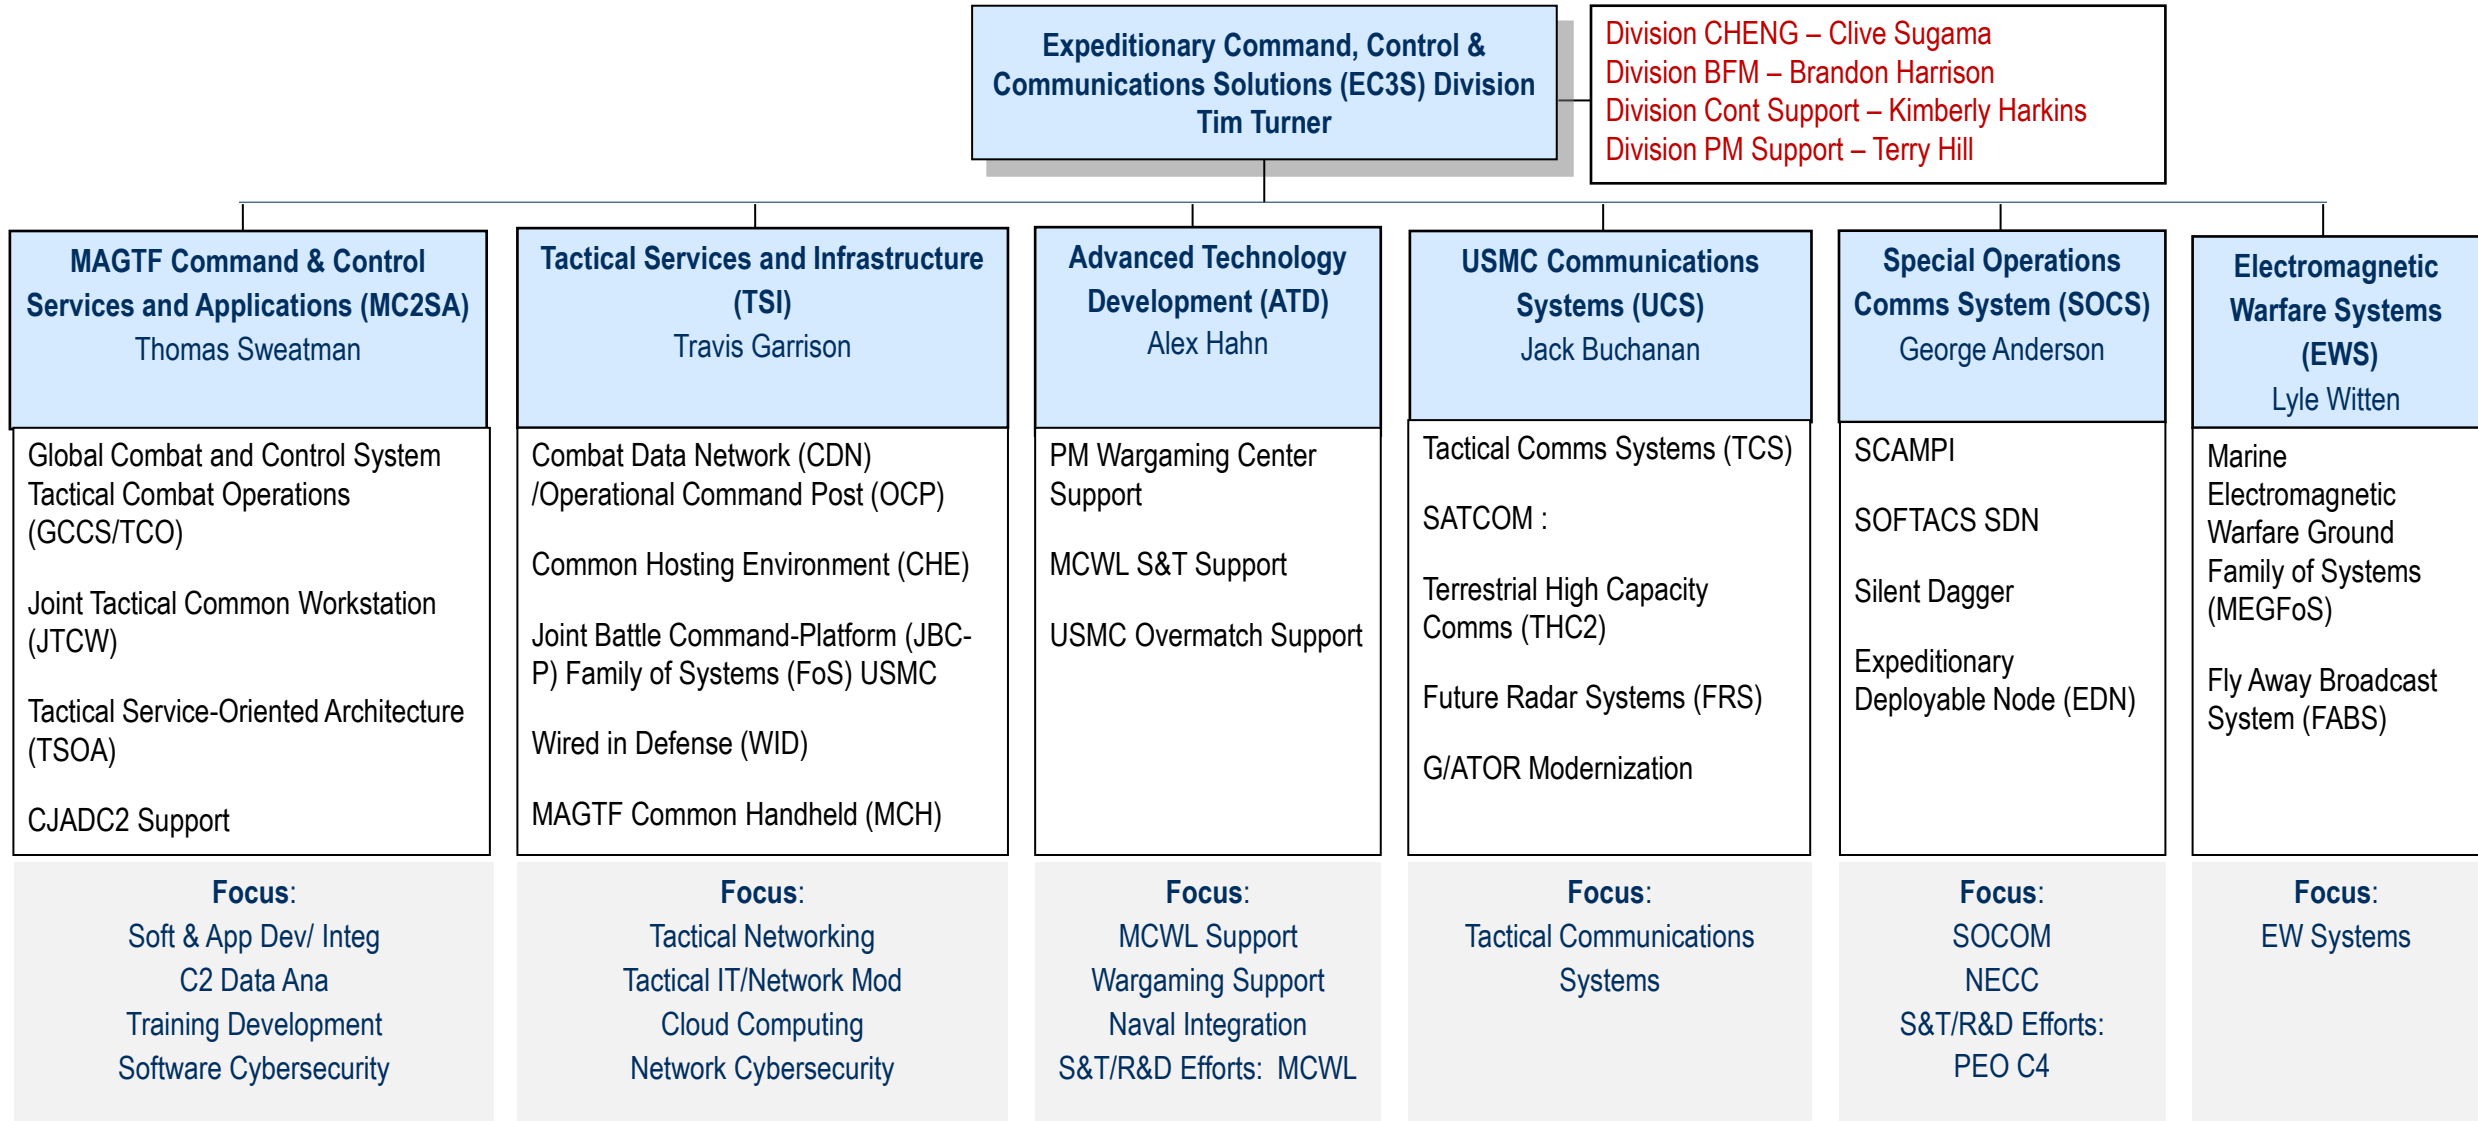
Expeditionary Command, Control & Communications Solutions (EC3S) Division
Tim Turner

Division CHENG – Clive Sugama
Division BFM – Brandon Harrison
Division Cont Support – Kimberly Harkins
Division PM Support – Terry Hill

MAGTF Command & Control Services and Applications (MC2SA)
Thomas Sweatman

Global Combat and Control System Tactical Combat Operations (GCCS/TCO)

Joint Tactical Common Workstation (JTCW)

Tactical Service-Oriented Architecture (TSOA)

CJADC2 Support

Focus:
Soft & App Dev/ Integ
C2 Data Ana
Training Development
Software Cybersecurity

Tactical Services and Infrastructure (TSI)
Travis Garrison

Combat Data Network (CDN) /Operational Command Post (OCP)

Common Hosting Environment (CHE)

Joint Battle Command-Platform (JBC-P) Family of Systems (FoS) USMC

Wired in Defense (WID)

MAGTF Common Handheld (MCH)

Focus:
Tactical Networking
Tactical IT/Network Mod
Cloud Computing
Network Cybersecurity

Advanced Technology Development (ATD)
Alex Hahn

PM Wargaming Center Support

MCWL S&T Support

USMC Overmatch Support

Focus:
MCWL Support
Wargaming Support
Naval Integration
S&T/R&D Efforts: MCWL

USMC Communications Systems (UCS)
Jack Buchanan

Tactical Comms Systems (TCS)

SATCOM :

Terrestrial High Capacity Comms (THC2)

Future Radar Systems (FRS)

G/ATOR Modernization

Focus:
Tactical Communications Systems

Special Operations Comms System (SOCS)
George Anderson

SCAMPI

SOFTACS SDN

Silent Dagger

Expeditionary Deployable Node (EDN)

Focus:
SOCOM
NECC
S&T/R&D Efforts:
PEO C4

Electromagnetic Warfare Systems (EWS)
Lyle Witten

Marine Electromagnetic Warfare Ground Family of Systems (MEGFoS)

Fly Away Broadcast System (FABS)

Focus:
EW Systems